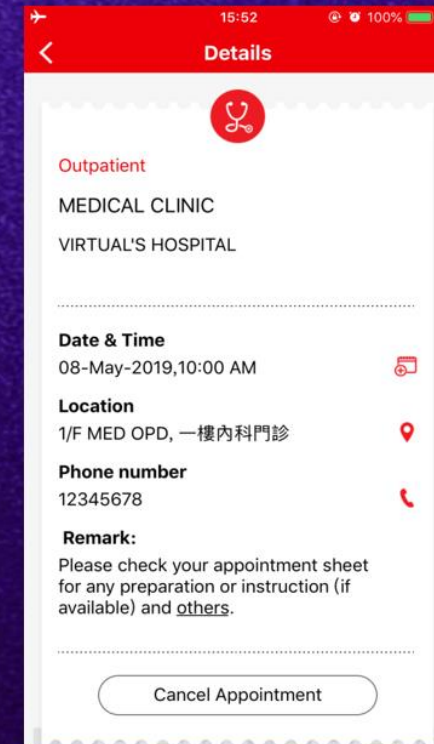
15:52 100%

Details

Outpatient

MEDICAL CLINIC

VIRTUAL'S HOSPITAL

Date & Time
08-May-2019,10:00 AM

Location
1/F MED OPD, 一樓內科門診

Phone number
12345678

Remark:
Please check your appointment sheet for any preparation or instruction (if available) and others.

Cancel Appointment